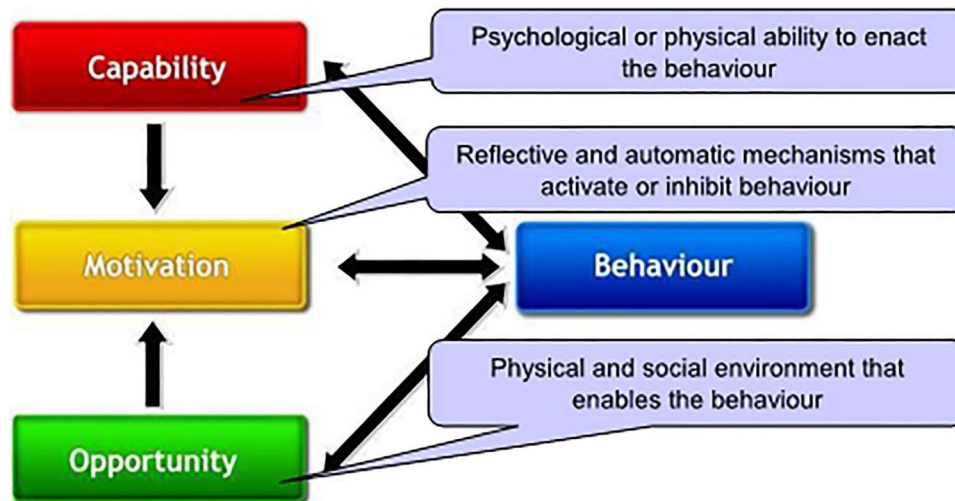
Capability

Psychological or physical ability to enact the behaviour

Reflective and automatic mechanisms that activate or inhibit behaviour

Motivation

Behaviour

Physical and social environment that enables the behaviour

Opportunity